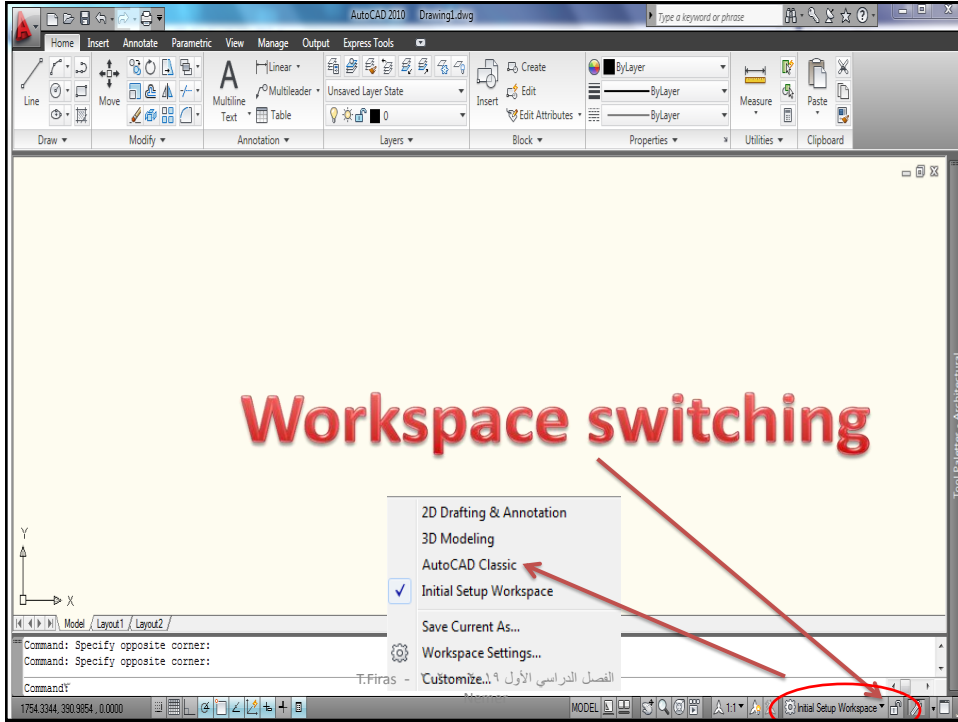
AutoCAD 2010 Drawing1.dwg
Type a keyword or phrase
Home Insert Annotate Parametric View Manage Output Express Tools
Line
Move
Multiline Text
Linear
Multileader
Table
Unsaved Layer State
0
Insert
Create
Edit
Edit Attributes
ByLayer
ByLayer
ByLayer
Measure
Paste
Draw
Modify
Annotation
Layers
Block
Properties
Utilities
Clipboard

Workspace switching

2D Drafting & Annotation
3D Modeling
AutoCAD Classic
Initial Setup Workspace
Save Current As...
Workspace Settings...
Customize...

Y
X
Model Layout1 Layout2
Command: Specify opposite corner:
Command: Specify opposite corner:
Command
T.Firas - الفصل الدراسي الأول ٢٠١٩
1754.3344, 390.9854 , 0.0000
MODEL
1:1
Initial Setup Workspace
Tool Palettes - Architectural